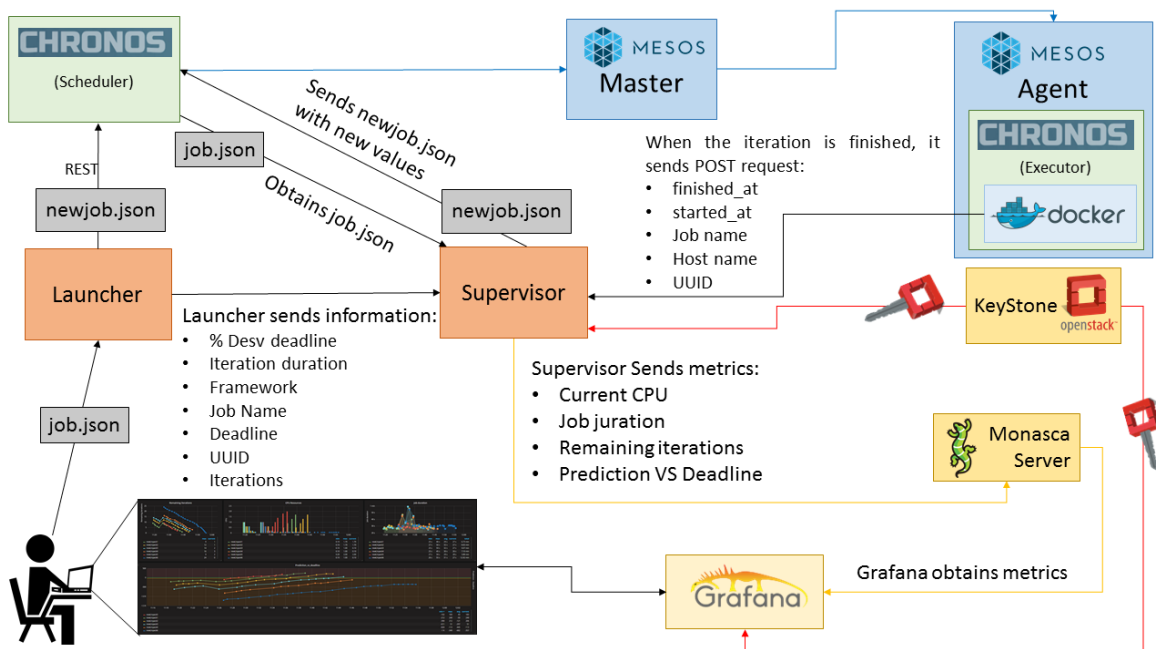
CHRONOS

(Scheduler)

MESOS

Master

MESOS

Agent

CHRONOS

(Executor)

docker

Sends newjob.json with new values

job.json

Obtains job.json

REST

newjob.json

newjob.json

When the iteration is finished, it sends POST request:

- finished_at
- started_at
- Job name
- Host name
- UUID

Launcher

Supervisor

Launcher sends information:

- % Desv deadline
- Iteration duration
- Framework
- Job Name
- Deadline
- UUID
- Iterations

KeyStone

openstack

Supervisor Sends metrics:

- Current CPU
- Job juration
- Remaining iterations
- Prediction VS Deadline

Monasca Server

job.json

Grafana obtains metrics

Grafana